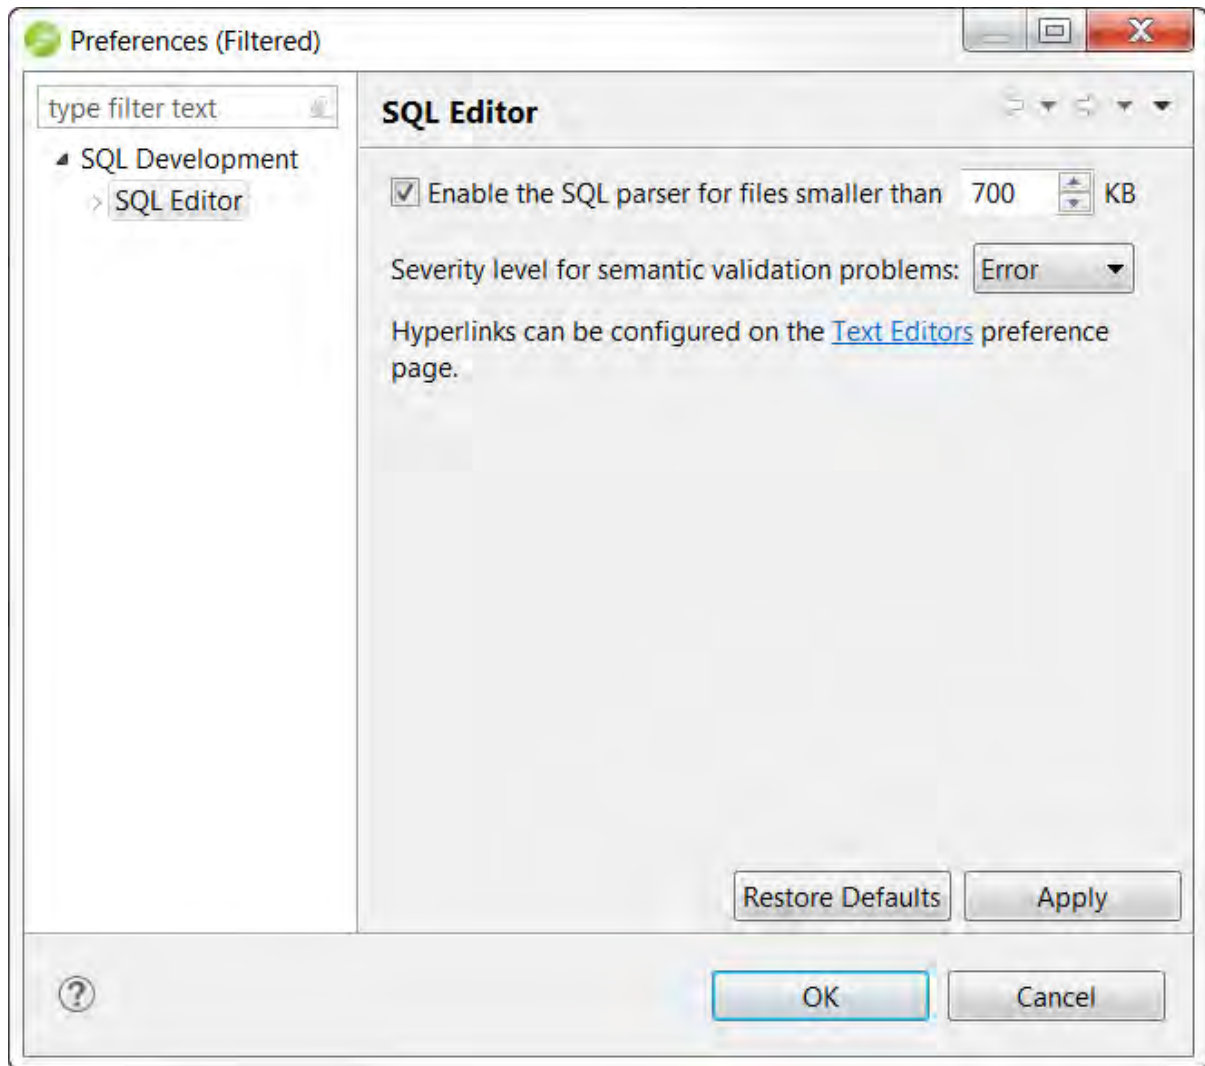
Preferences (Filtered)

type filter text

SQL Development

SQL Editor

SQL Editor

Enable the SQL parser for files smaller than 700 KB

Severity level for semantic validation problems: Error

Hyperlinks can be configured on the Text Editors preference page.

Restore Defaults

Apply

OK

Cancel